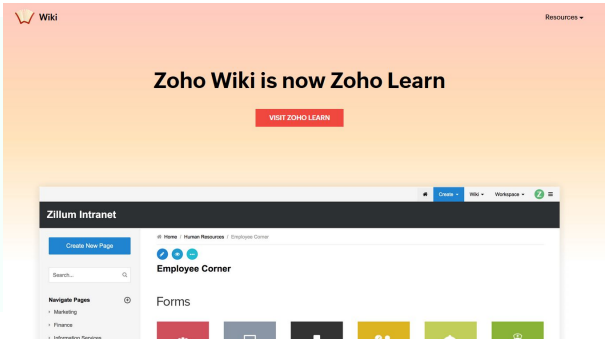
Wiki

Resources

Zoho Wiki is now Zoho Learn

VISIT ZOHO LEARN

Create

Wiki

Workspace

Z

Zillum Intranet

Create New Page

Search...

Navigate Pages

Marketing

Finance

Information Services

Home / Human Resources / Employee Corner

Employee Corner

Forms